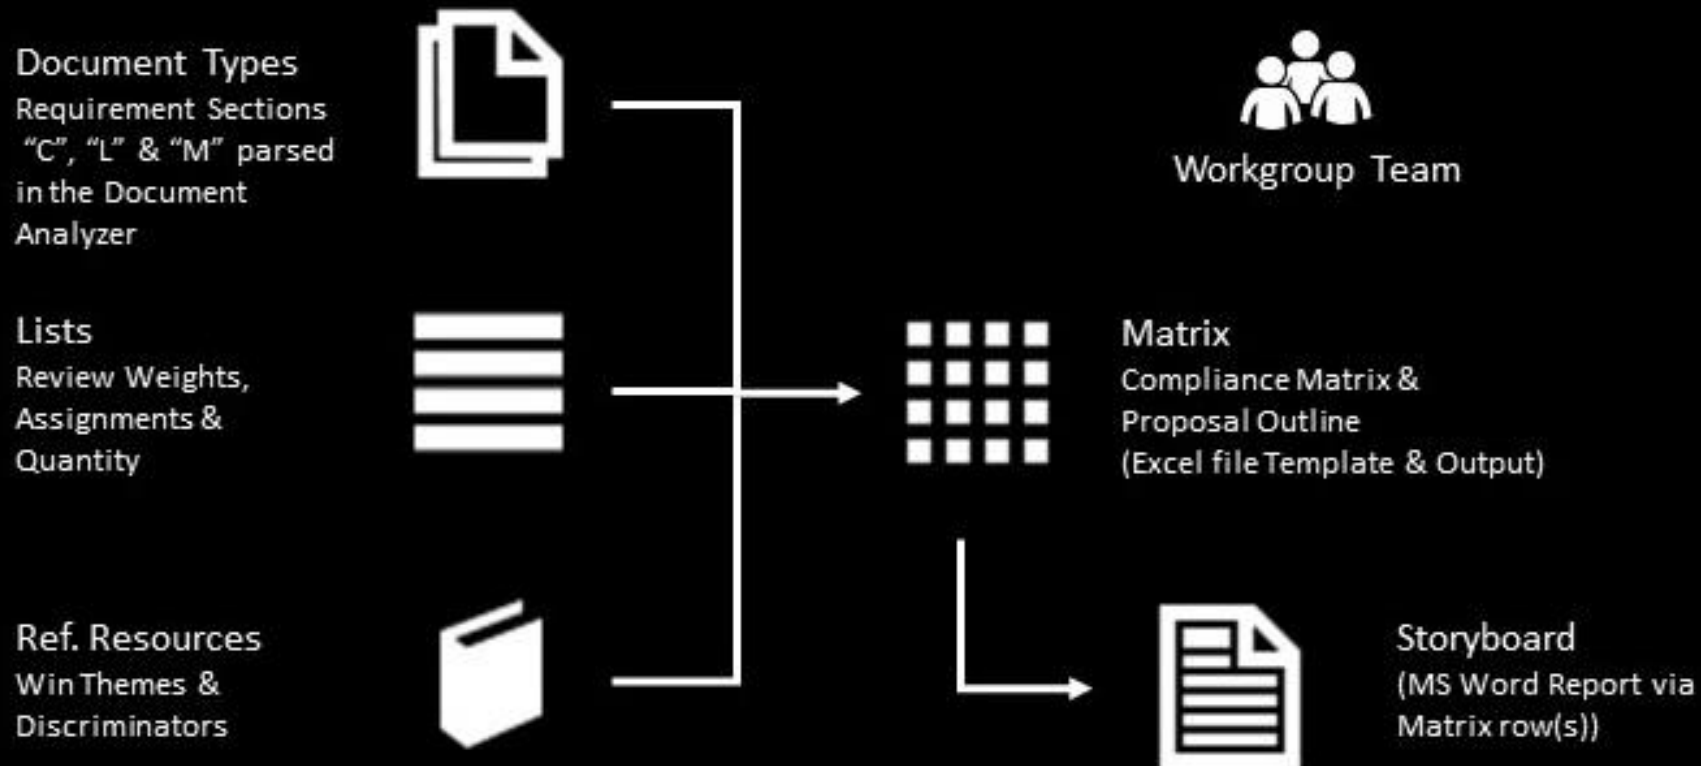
Document Types
Requirement Sections "C", "L" & "M" parsed in the Document Analyzer

Workgroup Team

Lists
Review Weights, Assignments & Quantity

Matrix
Compliance Matrix & Proposal Outline (Excel file Template & Output)

Ref. Resources
Win Themes & Discriminators

Storyboard
(MS Word Report via Matrix row(s))